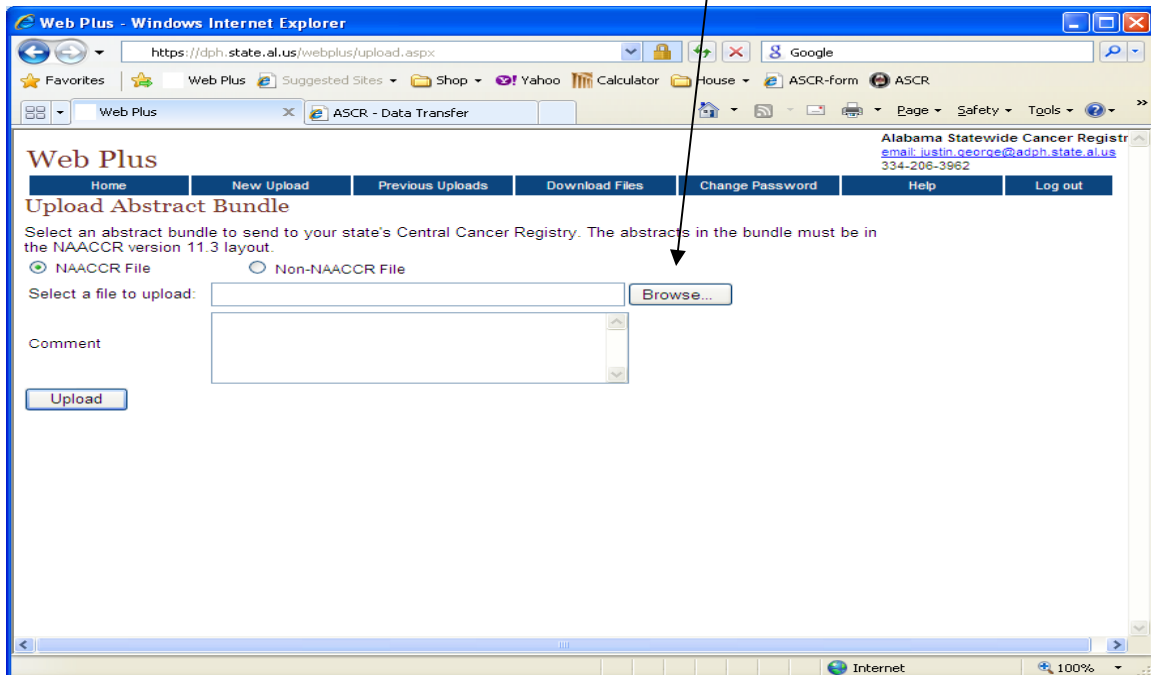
Web Plus - Windows Internet Explorer

https://dph.state.al.us/webplus/upload.aspx

Google

Favorites | Web Plus | Suggested Sites | Shop | Yahoo | Calculator | House | ASCR-form | ASCR

Web Plus | ASCR - Data Transfer

Page | Safety | Tools

Web Plus

Alabama Statewide Cancer Registr
email: justin.george@adph.state.al.us
334-206-3962

Home | New Upload | Previous Uploads | Download Files | Change Password | Help | Log out

Upload Abstract Bundle

Select an abstract bundle to send to your state's Central Cancer Registry. The abstracts in the bundle must be in the NAACCR version 11.3 layout.

NAACCR File

Non-NAACCR File

Select a file to upload:

Browse...

Comment

Upload

Internet

100%